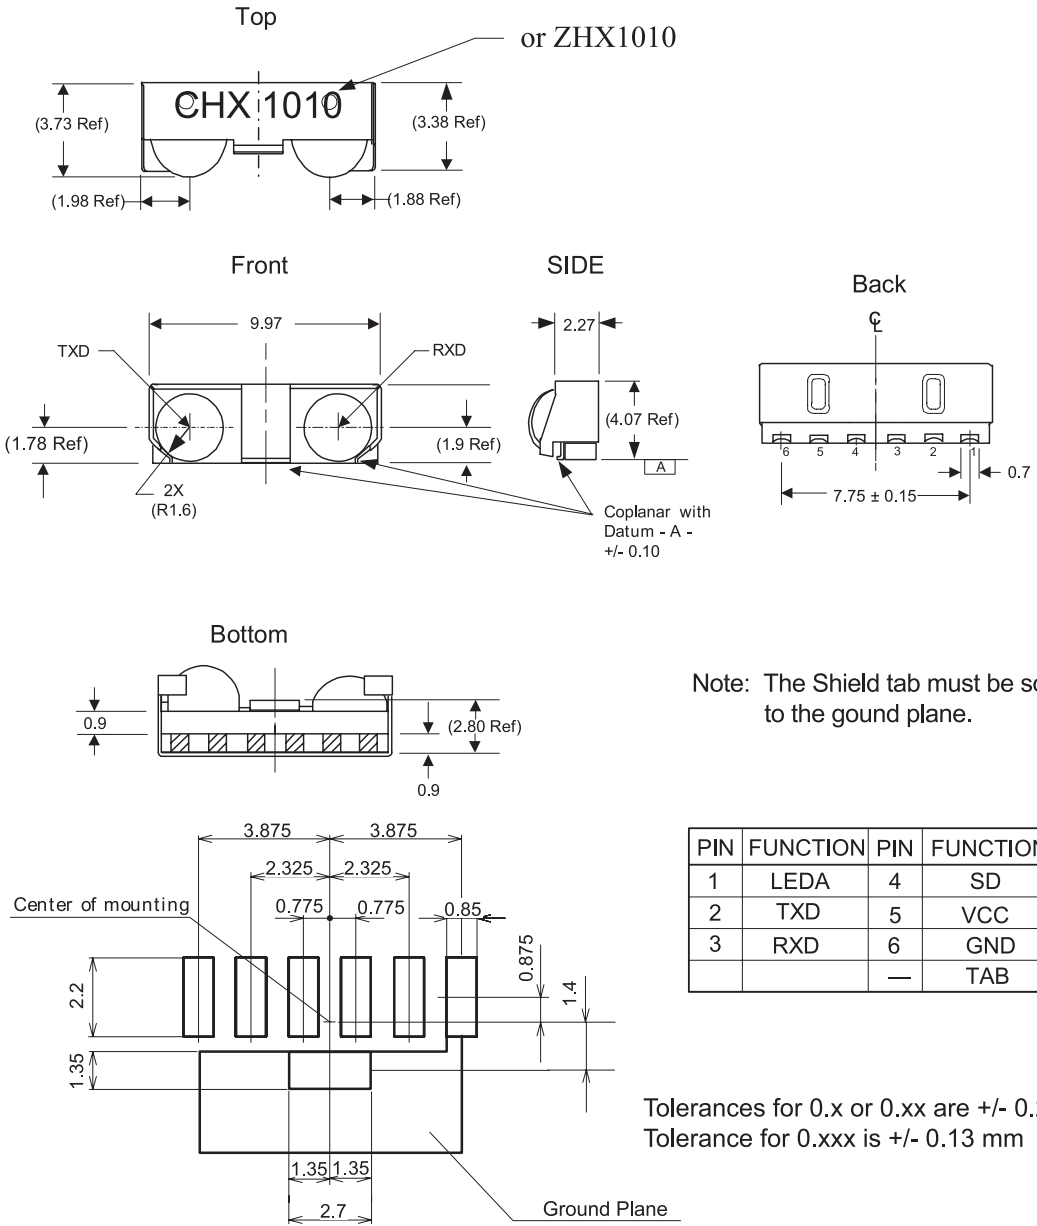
Top

or ZHX1010

CHX 1010

(3.73 Ref)

(3.38 Ref)

(1.98 Ref)

(1.88 Ref)

Front

SIDE

Back

9.97

TXD

RXD

2.27

$\mathbb{C}$
L

(4.07 Ref)

(1.78 Ref)

(1.9 Ref)

A

6 5 4 3 2 1

0.7

2X
(R1.6)

7.75 ± 0.15

Coplanar with Datum - A - +/- 0.10

Bottom

0.9

(2.80 Ref)

0.9

Note: The Shield tab must be so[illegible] to the gound plane.

3.875 3.875

2.325 2.325

Center of mounting

0.775 0.775

0.85

0.875

2.2

1.4

1.35

1.35 1.35

2.7

Ground Plane

| PIN | FUNCTION | PIN | FUNCTIO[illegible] |
|---|---|---|---|
| 1 | LEDA | 4 | SD |
| 2 | TXD | 5 | VCC |
| 3 | RXD | 6 | GND |
| | | — | TAB |

Tolerances for 0.x or 0.xx are +/- 0.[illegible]
Tolerance for 0.xxx is +/- 0.13 mm